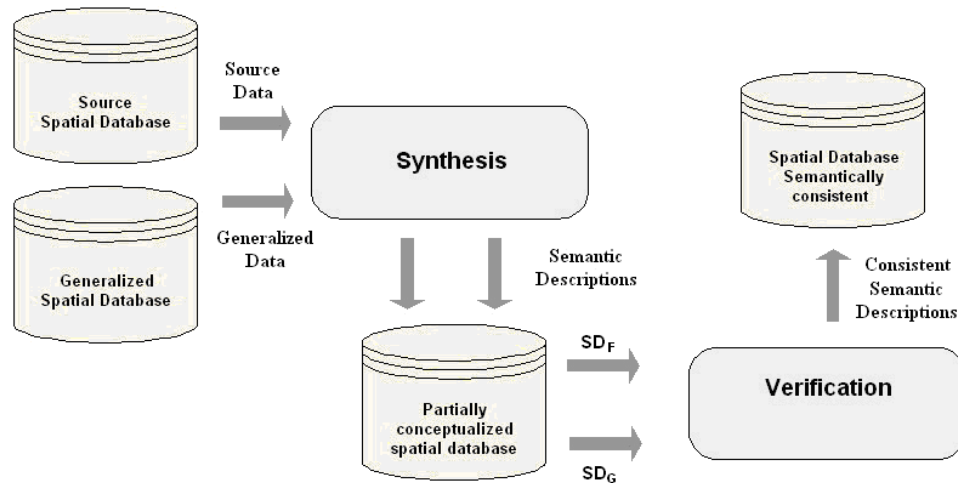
Source Spatial Database

Source Data

Generalized Spatial Database

Generalized Data

Synthesis

Semantic Descriptions

Partially conceptualized spatial database

$SD_F$

$SD_G$

Verification

Consistent Semantic Descriptions

Spatial Database Semantically consistent